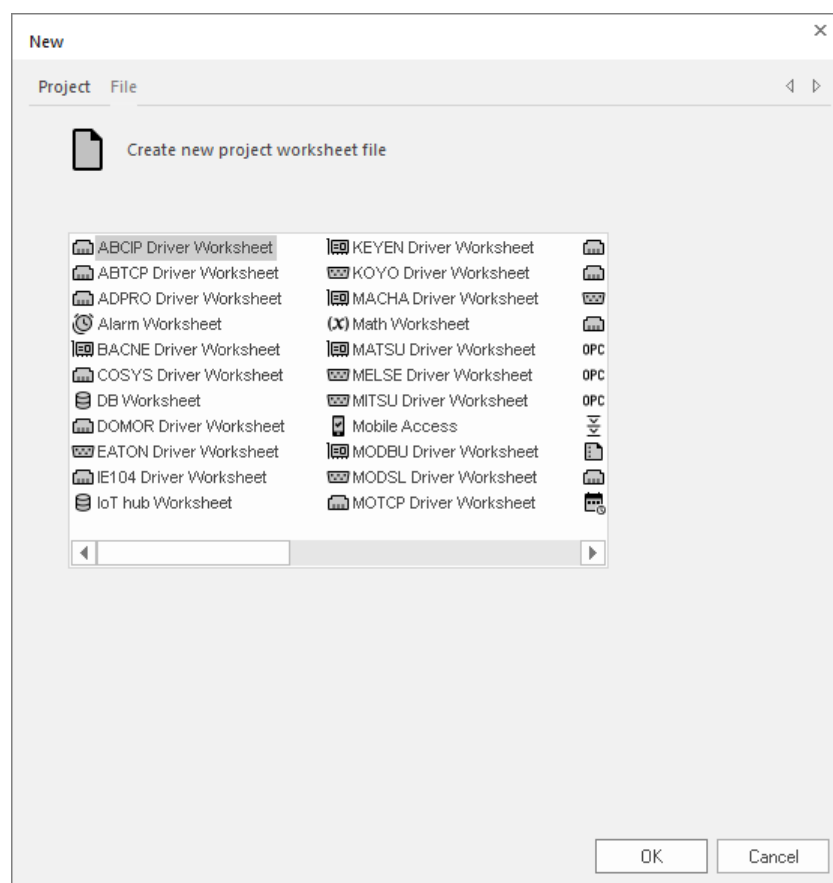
New

Project File

Create new project worksheet file

ABCIP Driver Worksheet
ABTCP Driver Worksheet
ADPRO Driver Worksheet
Alarm Worksheet
BACNE Driver Worksheet
COSYS Driver Worksheet
DB Worksheet
DOMOR Driver Worksheet
EATON Driver Worksheet
IE104 Driver Worksheet
IoT hub Worksheet

KEYEN Driver Worksheet
KOYO Driver Worksheet
MACHA Driver Worksheet
Math Worksheet
MATSU Driver Worksheet
MELSE Driver Worksheet
MITSU Driver Worksheet
Mobile Access
MODBU Driver Worksheet
MODSL Driver Worksheet
MOTCP Driver Worksheet

OPC
OPC
OPC

OK
Cancel